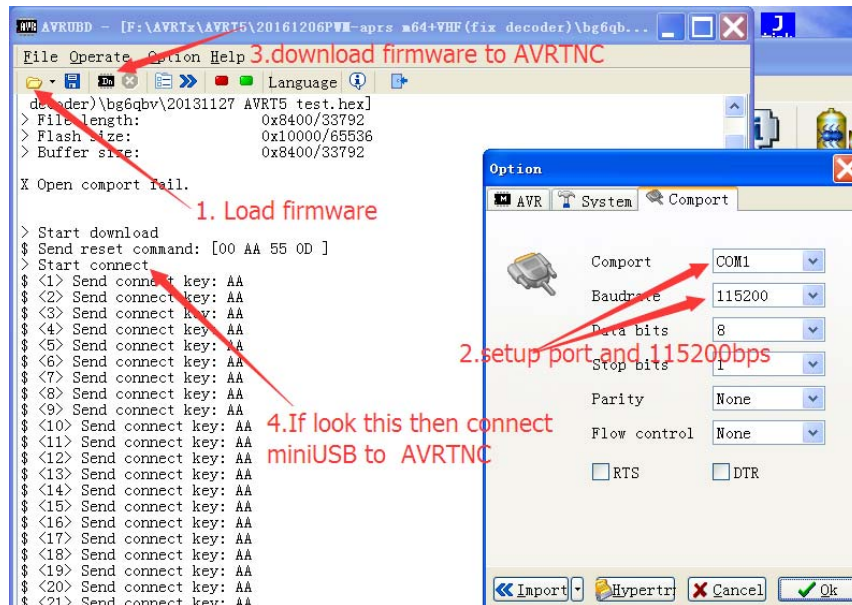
AVRUBD - [F:\AVRTx\AVRT5\20161206PWM-aprs m64+VHF(fix decoder)\bg6qb...

File Operate Option Help 3.download firmware to AVRTNC

Language

decoder)\bg6qbv\20131127 AVRT5 test.hex]
> File length: 0x8400/33792
> Flash size: 0x10000/65536
> Buffer size: 0x8400/33792

X Open comport fail.

1. Load firmware

> Start download
$ Send reset command: [00 AA 55 0D ]
> Start connect
$ <1> Send connect key: AA
$ <2> Send connect key: AA
$ <3> Send connect key: AA
$ <4> Send connect key: AA
$ <5> Send connect key: AA
$ <6> Send connect key: AA
$ <7> Send connect key: AA
$ <8> Send connect key: AA
$ <9> Send connect key: AA
$ <10> Send connect key: AA
$ <11> Send connect key: AA
$ <12> Send connect key: AA
$ <13> Send connect key: AA
$ <14> Send connect key: AA
$ <15> Send connect key: AA
$ <16> Send connect key: AA
$ <17> Send connect key: AA
$ <18> Send connect key: AA
$ <19> Send connect key: AA
$ <20> Send connect key: AA
$ <21> Send connect key: AA

4.If look this then connect miniUSB to AVRTNC

Option
AVR System Comport

Comport COM1
Baudrate 115200
Data bits 8
Stop bits 1
2.setup port and 115200bps
Parity None
Flow control None
RTS DTR

Import Hypertr Cancel Ok